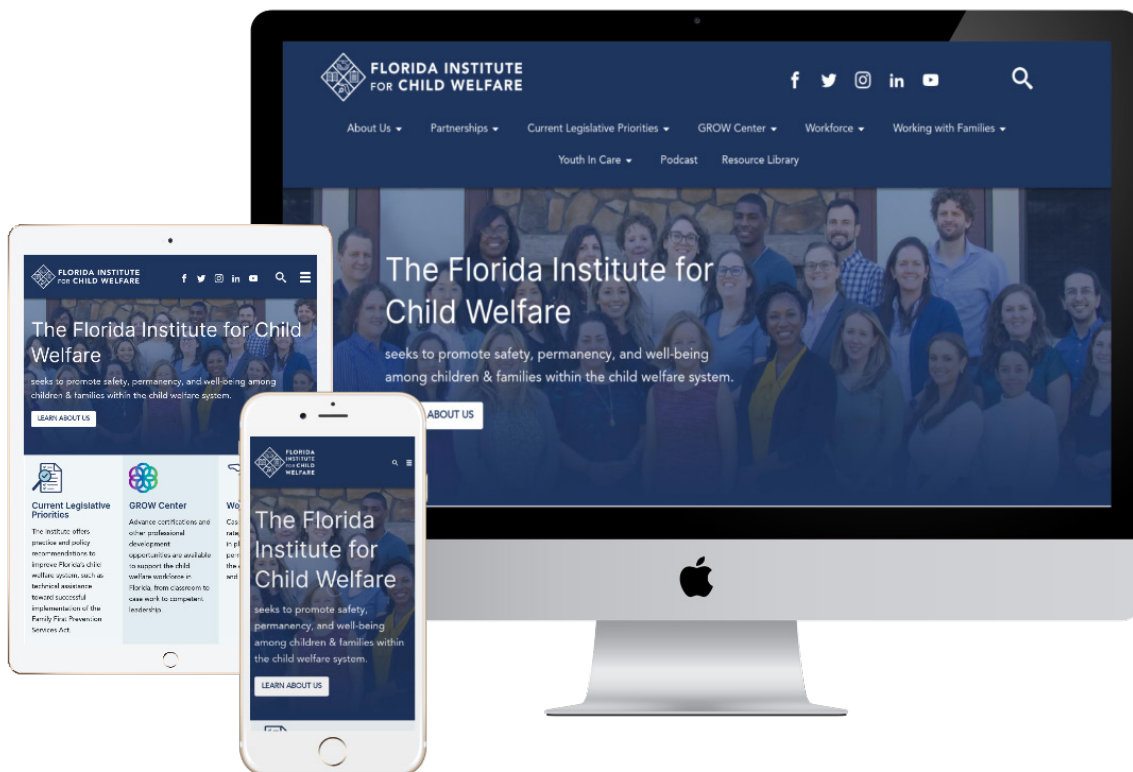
FLORIDA INSTITUTE FOR CHILD WELFARE

About Us ▾ Partnerships ▾ Current Legislative Priorities ▾ GROW Center ▾ Workforce ▾ Working with Families ▾ Youth In Care ▾ Podcast Resource Library

The Florida Institute for Child Welfare

seeks to promote safety, permanency, and well-being among children & families within the child welfare system.

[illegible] ABOUT US

FLORIDA INSTITUTE FOR CHILD WELFARE

The Florida Institute for Child Welfare

seeks to promote safety, permanency, and well-being among children & families within the child welfare system.

LEARN ABOUT US

Current Legislative Priorities

The Institute offers practice and policy recommendations to improve Florida's child welfare system, such as technical assistance toward successful implementation of the Family First Prevention Services Act.

GROW Center

Advance certifications and other professional development opportunities are available to support the child welfare workforce in Florida, from classroom to case work to competent leadership.

Wo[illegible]

FLORIDA INSTITUTE FOR CHILD WELFARE

The Florida Institute for Child Welfare

seeks to promote safety, permanency, and well-being among children & families within the child welfare system.

LEARN ABOUT US